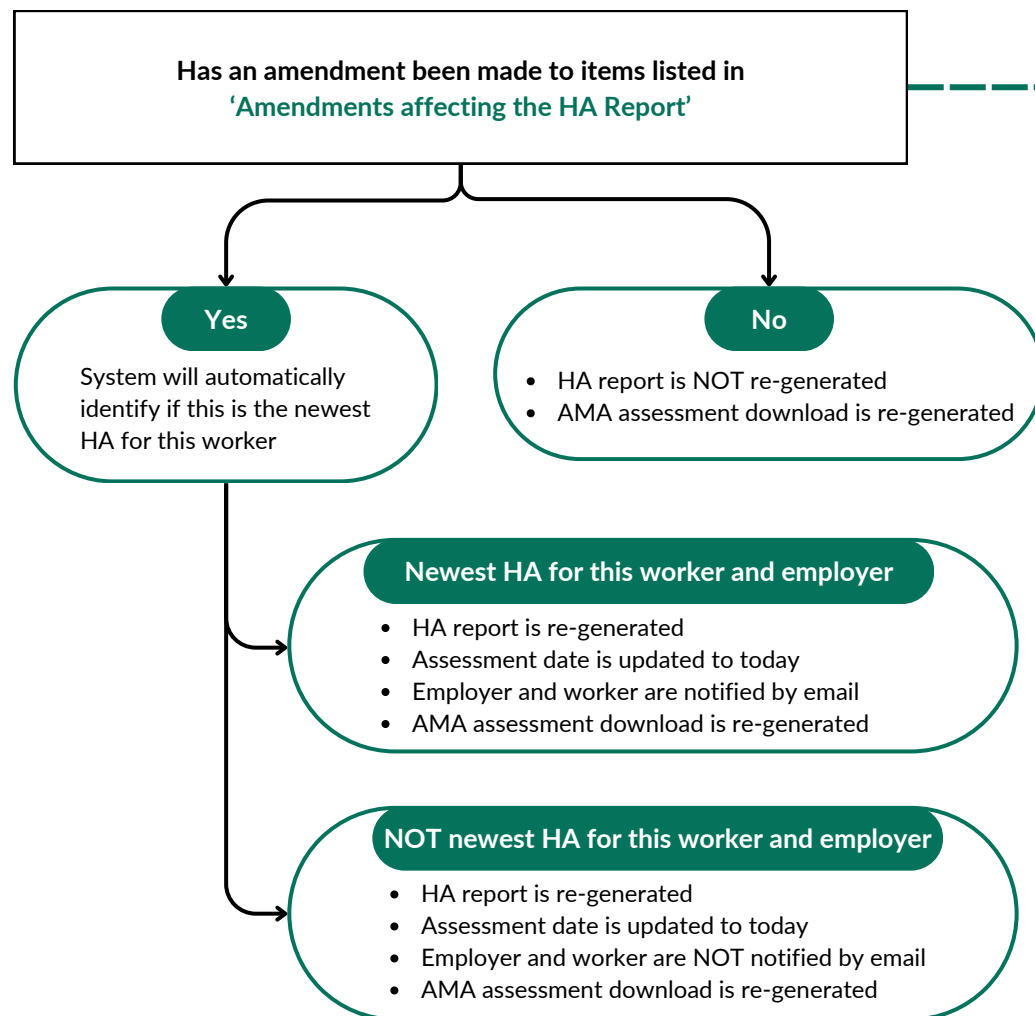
Has an amendment been made to items listed in 'Amendments affecting the HA Report'

Yes

System will automatically identify if this is the newest HA for this worker

No

- HA report is NOT re-generated
- AMA assessment download is re-generated

Newest HA for this worker and employer

- HA report is re-generated
- Assessment date is updated to today
- Employer and worker are notified by email
- AMA assessment download is re-generated

NOT newest HA for this worker and employer

- HA report is re-generated
- Assessment date is updated to today
- Employer and worker are NOT notified by email
- AMA assessment download is re-generated